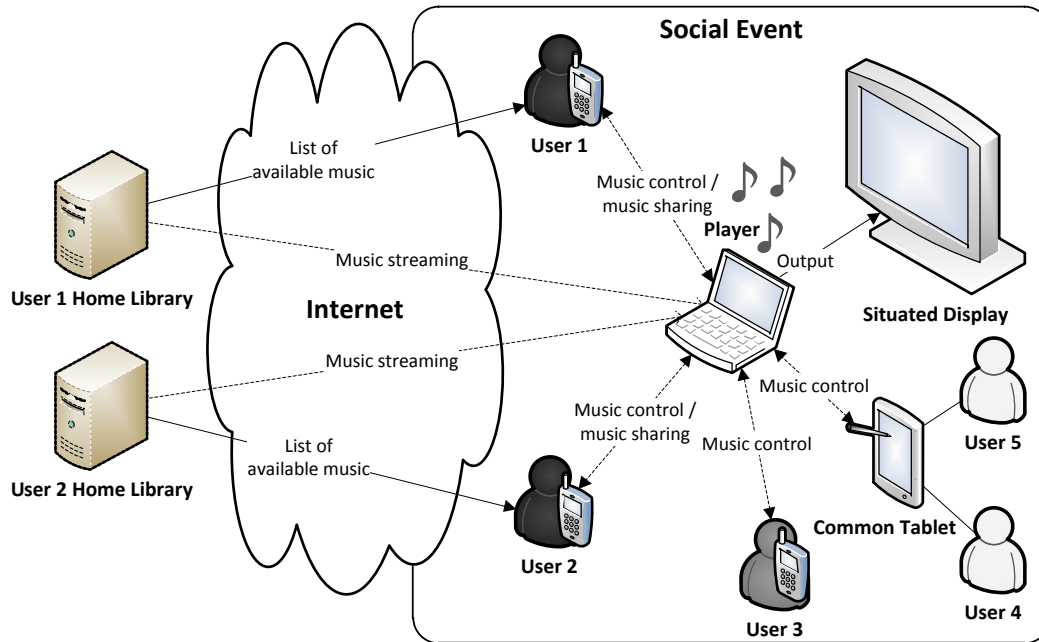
Social Event

List of available music

User 1

Music control / music sharing

Player

Output

Music streaming

User 1 Home Library

Internet

Situated Display

Music streaming

Music control

Music control / music sharing

Music control

User 5

List of available music

User 2 Home Library

Common Tablet

User 2

User 3

User 4